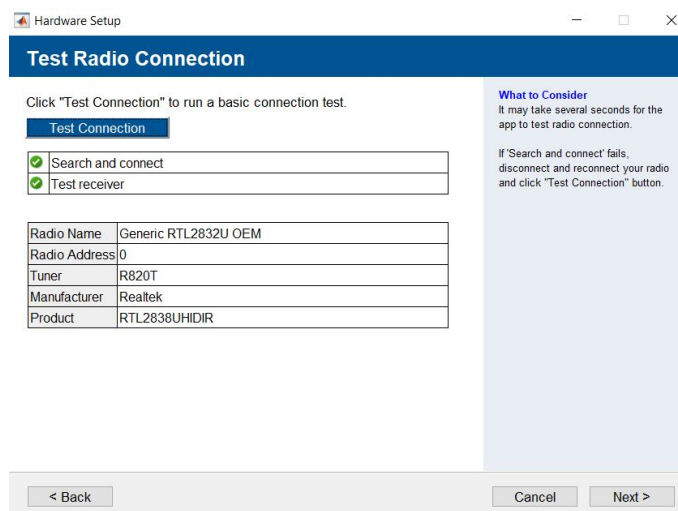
Hardware Setup

Test Radio Connection

Click "Test Connection" to run a basic connection test.

Test Connection

| Search and connect |
|---|
| Test receiver |

| Radio Name | Generic RTL2832U OEM |
|---|---|
| Radio Address | 0 |
| Tuner | R820T |
| Manufacturer | Realtek |
| Product | RTL2838UHIDIR |

What to Consider
It may take several seconds for the app to test radio connection.

If 'Search and connect' fails, disconnect and reconnect your radio and click "Test Connection" button.

< Back

Cancel

Next >